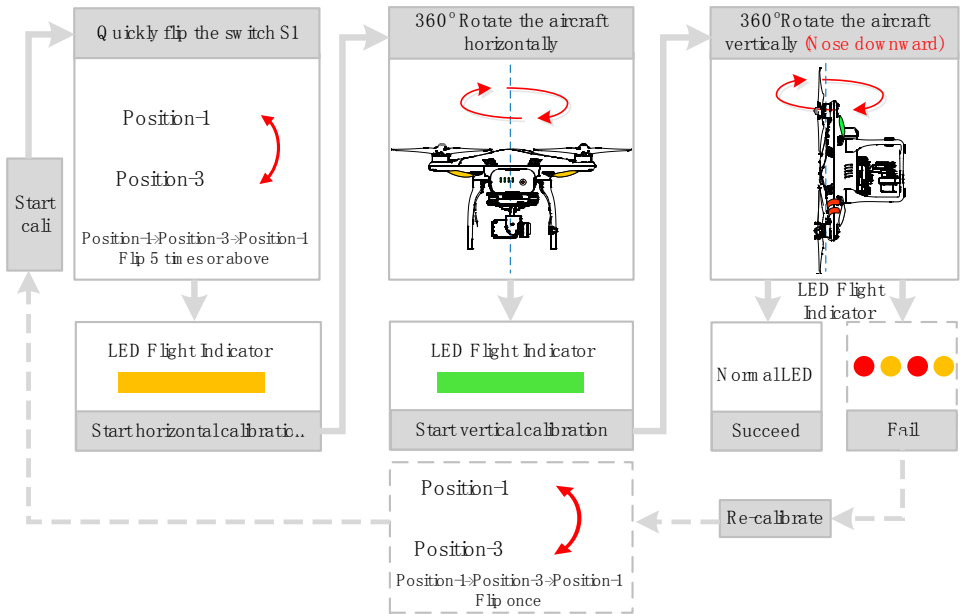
Start cali

Quickly flip the switch S1

Position-1

Position-3

Position-1->Position-3->Position-1
Flip 5 times or above

LED Flight Indicator

Start horizontal calibratio..

360° Rotate the aircraft horizontally

LED Flight Indicator

Start vertical calibration

360° Rotate the aircraft vertically (Nose downward)

LED Flight Indicator

Normal LED

Succeed

Fail

Re-calibrate

Position-1

Position-3

Position-1->Position-3->Position-1
Flip once